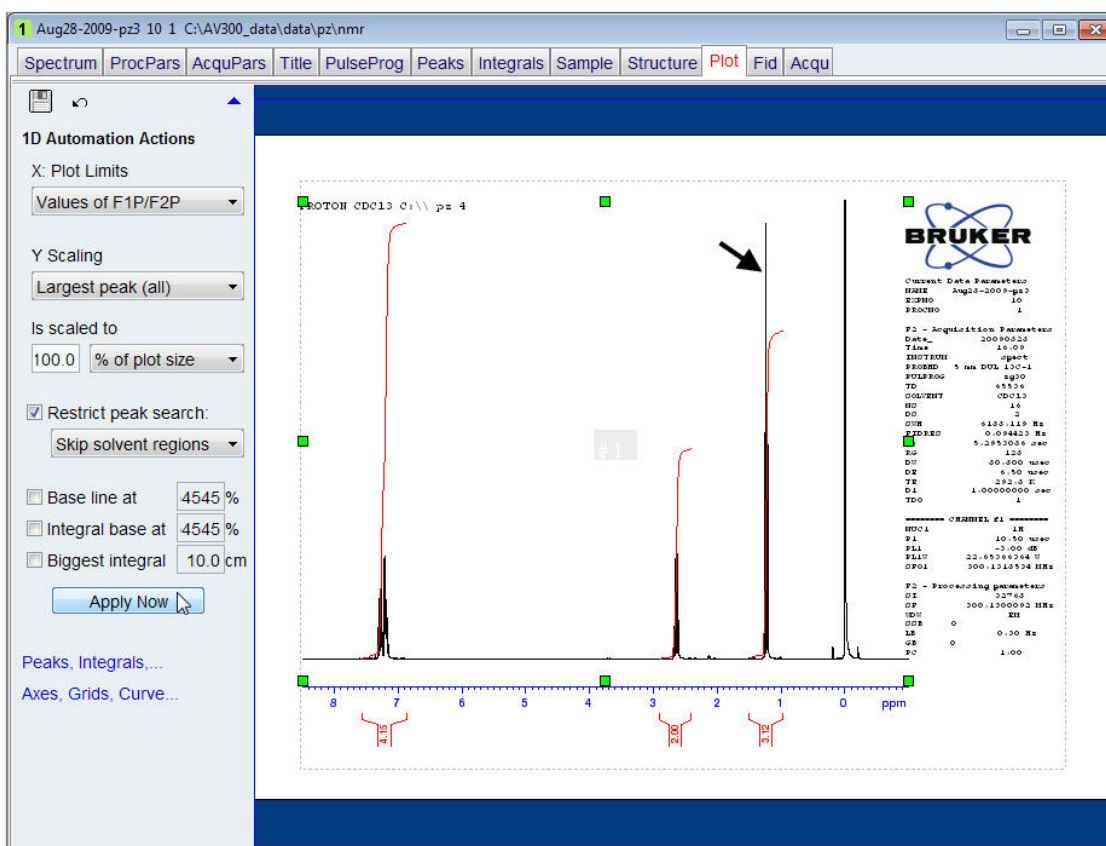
1 Aug28-2009-pz3 10 1 C:\AV300_data\data\pz\nmr

Spectrum | ProcPars | AcquPars | Title | PulseProg | Peaks | Integrals | Sample | Structure | Plot | Fid | Acqu

1D Automation Actions

X: Plot Limits

Values of F1P/F2P

Y Scaling

Largest peak (all)

Is scaled to

100.0 % of plot size

Restrict peak search:

Skip solvent regions

Base line at 4545 %

Integral base at 4545 %

Biggest integral 10.0 cm

Apply Now

Peaks, Integrals,...

Axes, Grids, Curve...

PROTON CDCl3 C:\\ pz 4

#1

BRUKER

Current Data Parameters
NAME Aug28-2009-pz3
EXPNO 10
PROCNO 1

F2 - Acquisition Parameters
Date_ 20090828
Time 16.09
INSTRUM spect
PROBHD 5 mm DUL 13C-1
PULPROG zg30
TD 65536
SOLVENT CDCl3
NS 16
DS 2
SWH 6188.119 Hz
FIDRES 0.094423 Hz
AQ 5.2953036 sec
RG 128
DW 80.800 usec
DE 6.50 usec
TE 292.5 K
D1 1.00000000 sec
TD0 1

======== CHANNEL f1 ========
NUC1 1H
P1 10.50 usec
PL1 -3.00 dB
PL1W 22.65366364 W
SFO1 300.1318534 MHz

F2 - Processing parameters
SI 32768
SF 300.1300092 MHz
WDW EM
SSB 0
LB 0.30 Hz
GB 0
PC 1.00

8 7 6 5 4 3 2 1 0 ppm

4.15 2.00 3.12